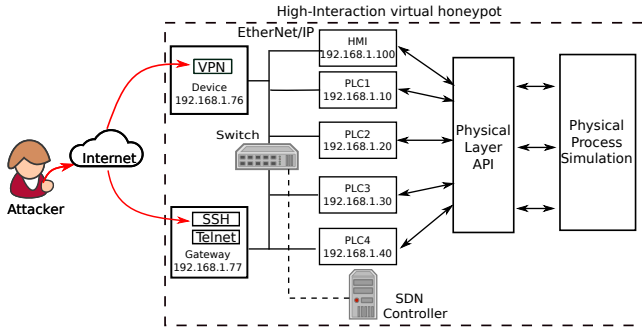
High-Interaction virtual honeypot

EtherNet/IP

VPN
Device
192.168.1.76

Attacker

Internet

Switch

SSH
Telnet
Gateway
192.168.1.77

HMI
192.168.1.100

PLC1
192.168.1.10

PLC2
192.168.1.20

PLC3
192.168.1.30

PLC4
192.168.1.40

SDN
Controller

Physical
Layer
API

Physical
Process
Simulation